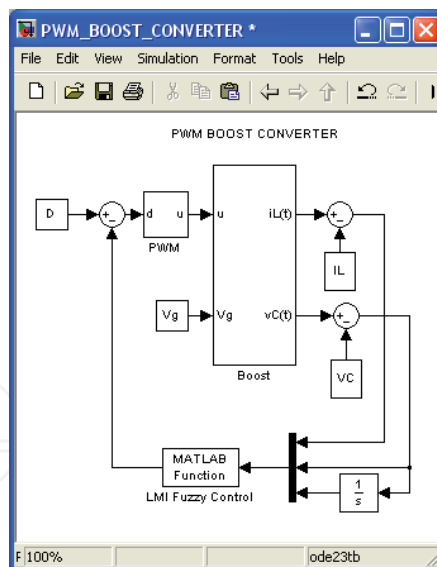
PWM_BOOST_CONVERTER *

File Edit View Simulation Format Tools Help

PWM BOOST CONVERTER

D

+ -

d u

PWM

u

Vg

Vg

iL(t)

vC(t)

Boost

+ -

IL

+ -

VC

MATLAB Function

LMI Fuzzy Control

$\frac{1}{s}$

F 100%

ode23tb